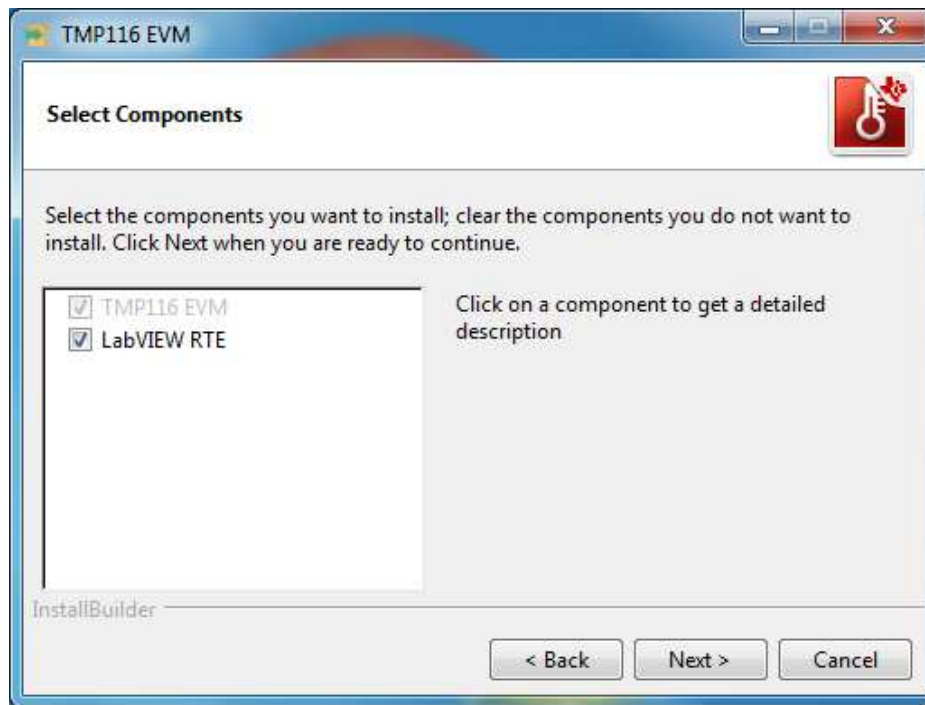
TMP116 EVM

Select Components

Select the components you want to install; clear the components you do not want to install. Click Next when you are ready to continue.

TMP116 EVM
LabVIEW RTE

Click on a component to get a detailed description

InstallBuilder

< Back
Next >
Cancel